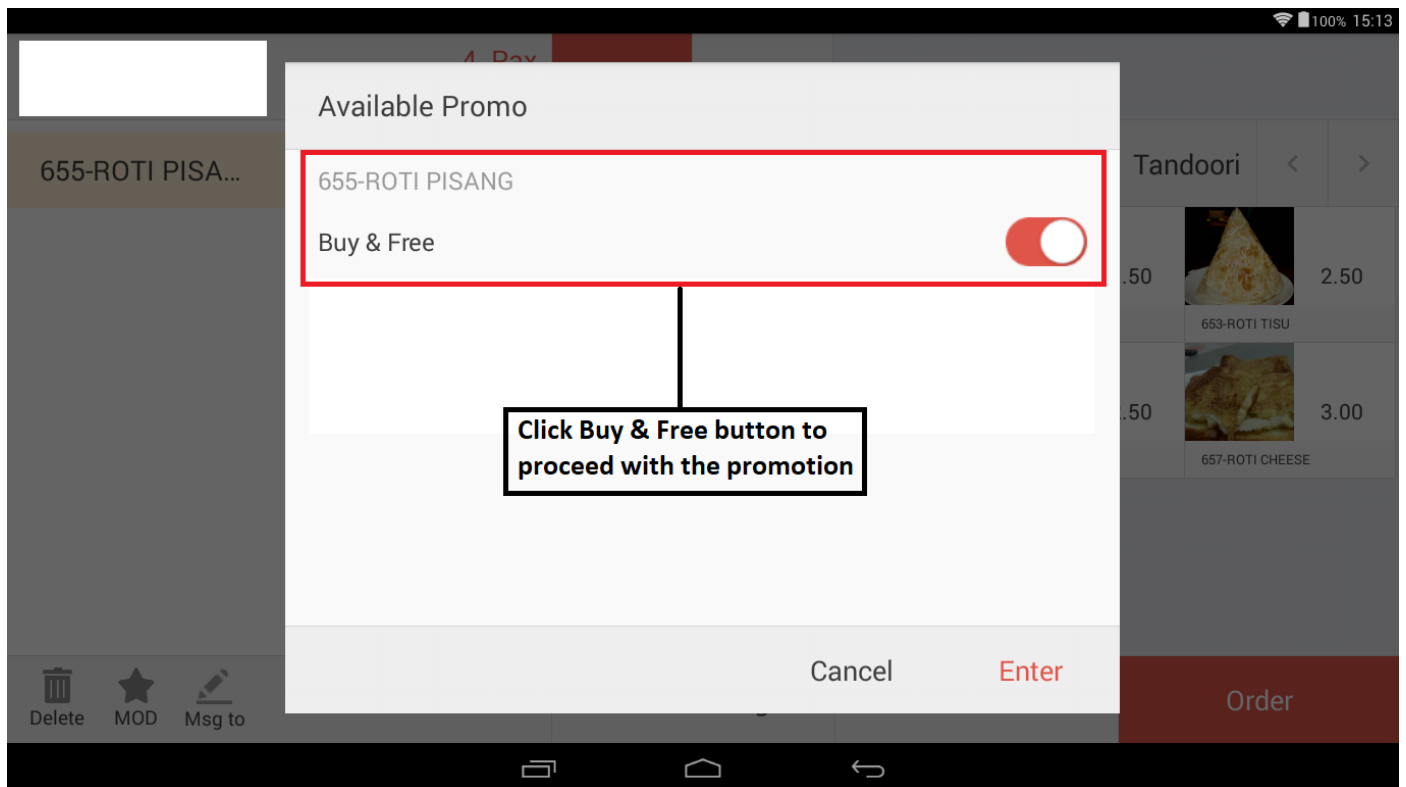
100% 15:13

4 Pax

655-ROTI PISA...

Available Promo

655-ROTI PISANG

Buy & Free

Click Buy & Free button to proceed with the promotion

Cancel Enter

Tandoori

.50

2.50

653-ROTI TISU

.50

3.00

657-ROTI CHEESE

Delete MOD Msg to

Order